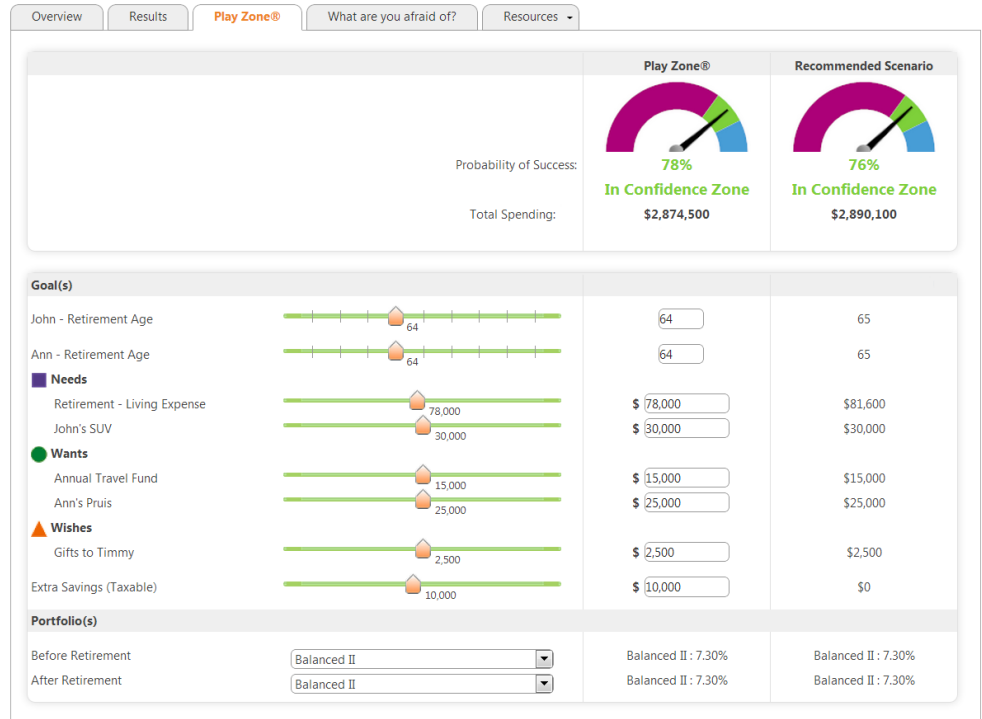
Overview | Results | Play Zone® | What are you afraid of? | Resources

| | Play Zone® | Recommended Scenario |
|---|---|---|
| Probability of Success: | 78% In Confidence Zone | 76% In Confidence Zone |
| Total Spending: | $2,874,500 | $2,890,100 |

| Goal(s) | | | |
|---|---|---|---|
| John - Retirement Age | 64 | 64 | 65 |
| Ann - Retirement Age | 64 | 64 | 65 |
| Needs | | | |
| Retirement - Living Expense | 78,000 | $ 78,000 | $81,600 |
| John's SUV | 30,000 | $ 30,000 | $30,000 |
| Wants | | | |
| Annual Travel Fund | 15,000 | $ 15,000 | $15,000 |
| Ann's Pruis | 25,000 | $ 25,000 | $25,000 |
| Wishes | | | |
| Gifts to Timmy | 2,500 | $ 2,500 | $2,500 |
| Extra Savings (Taxable) | 10,000 | $ 10,000 | $0 |

| Portfolio(s) | | | |
|---|---|---|---|
| Before Retirement | Balanced II | Balanced II : 7.30% | Balanced II : 7.30% |
| After Retirement | Balanced II | Balanced II : 7.30% | Balanced II : 7.30% |